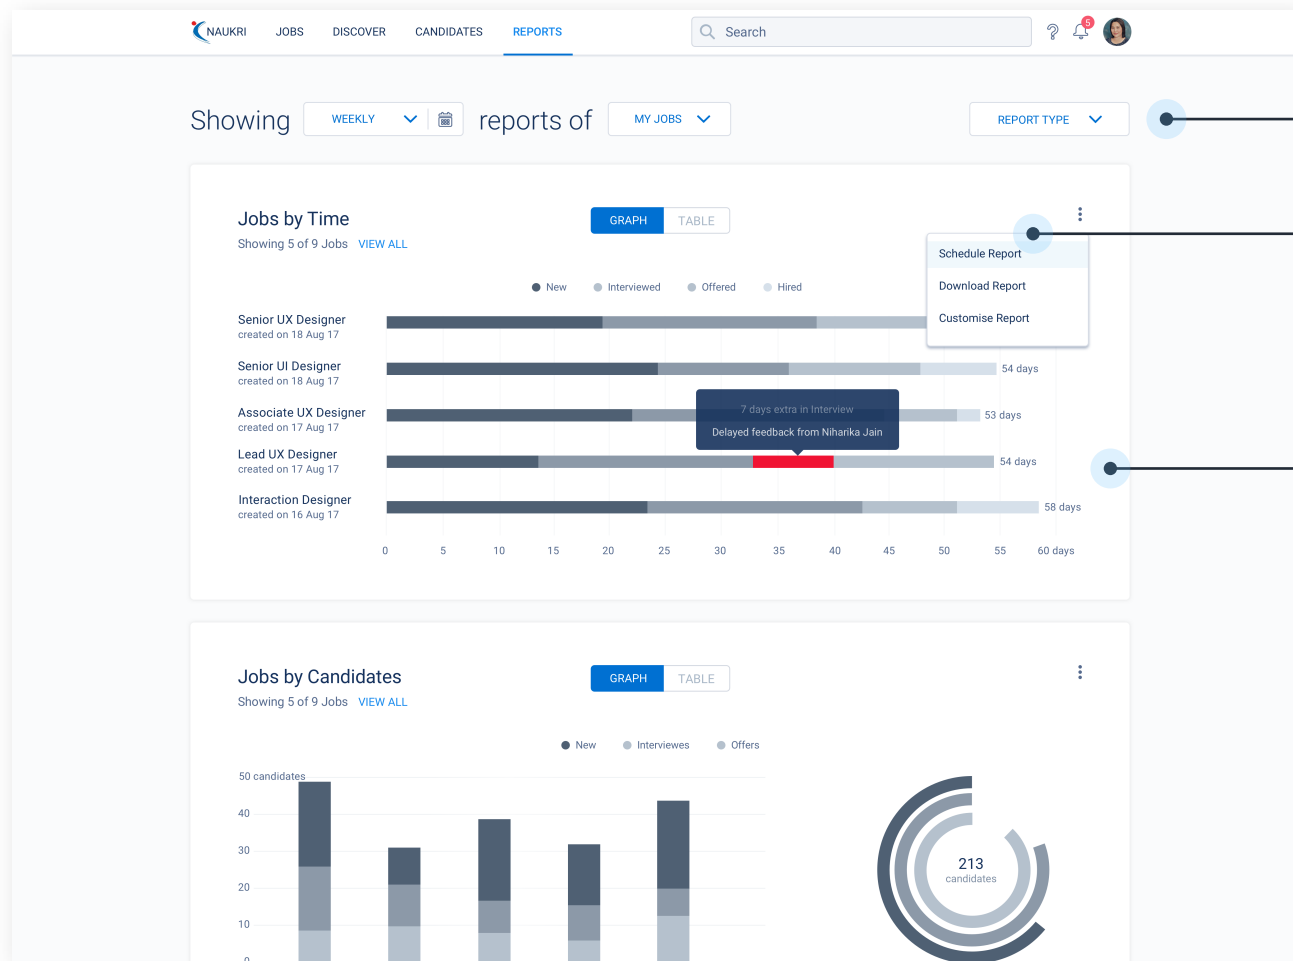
NAUKRI JOBS DISCOVER CANDIDATES REPORTS

Search

5

Showing WEEKLY reports of MY JOBS REPORT TYPE

Jobs by Time

GRAPH TABLE

Showing 5 of 9 Jobs VIEW ALL

Schedule Report
Download Report
Customise Report

New Interviewed Offered Hired

Senior UX Designer
created on 18 Aug 17

Senior UI Designer
created on 18 Aug 17
54 days

Associate UX Designer
created on 17 Aug 17
53 days

7 days extra in Interview
Delayed feedback from Niharika Jain

Lead UX Designer
created on 17 Aug 17
54 days

Interaction Designer
created on 16 Aug 17
58 days

0 5 10 15 20 25 30 35 40 45 50 55 60 days

Jobs by Candidates

GRAPH TABLE

Showing 5 of 9 Jobs VIEW ALL

New Interviewees Offers

50 candidates
40
30
20
10
0

213
candidates